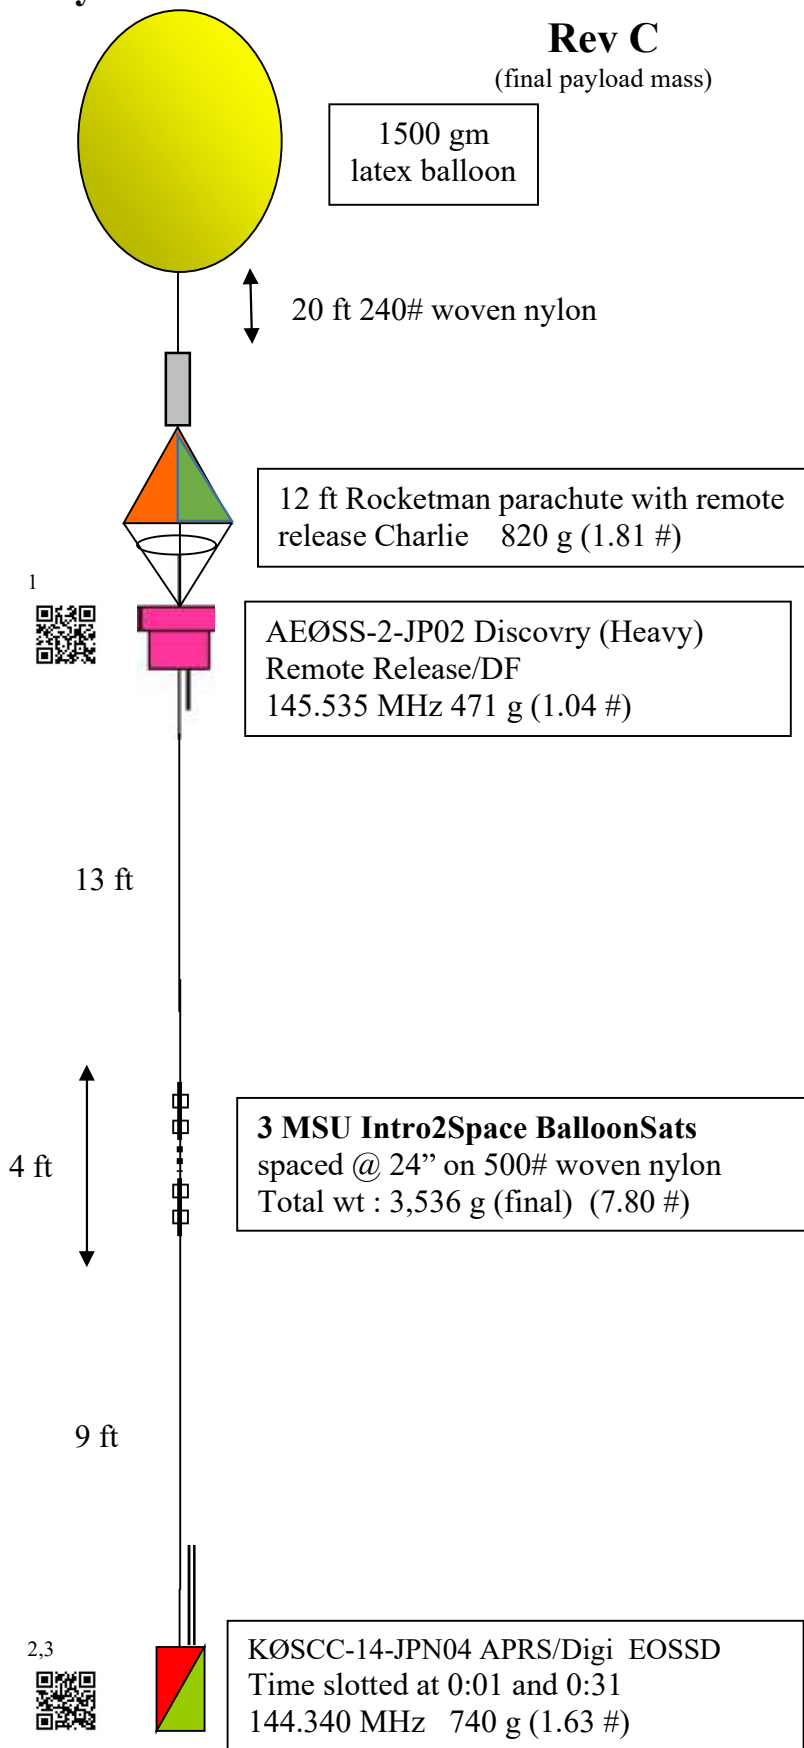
Rev C
(final payload mass)

1500 gm
latex balloon

20 ft 240# woven nylon

12 ft Rocketman parachute with remote release Charlie 820 g (1.81 #)

1

AEØSS-2-JP02 Discovry (Heavy)
Remote Release/DF
145.535 MHz 471 g (1.04 #)

13 ft

4 ft

**3 MSU Intro2Space BalloonSats**
spaced @ 24" on 500# woven nylon
Total wt : 3,536 g (final) (7.80 #)

9 ft

2,3

KØSCC-14-JPN04 APRS/Digi EOSSD
Time slotted at 0:01 and 0:31
144.340 MHz 740 g (1.63 #)